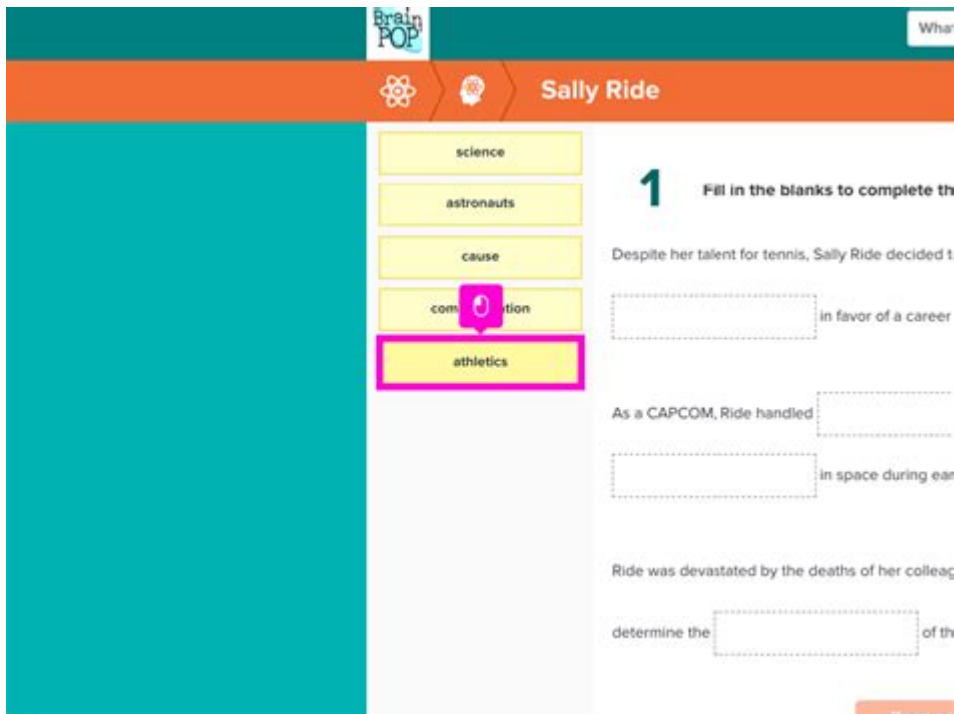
Brain POP

Wha

Sally Ride

science

astronauts

cause

com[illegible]tion

athletics

1 Fill in the blanks to complete th

Despite her talent for tennis, Sally Ride decided t

in favor of a career

As a CAPCOM, Ride handled

in space during ea

Ride was devastated by the deaths of her collea

determine the

of th